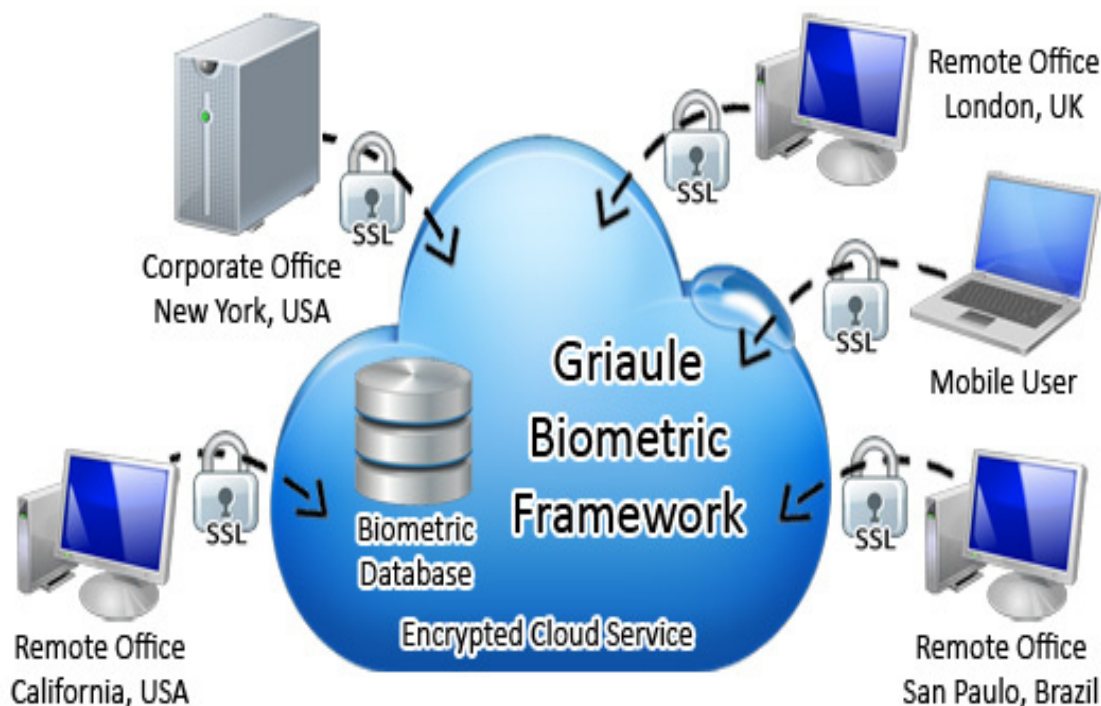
Remote Office
London, UK

SSL

SSL

Corporate Office
New York, USA

SSL

Mobile User

Griaule
Biometric
Framework

SSL

SSL

SSL

Biometric
Database

Encrypted Cloud Service

Remote Office
California, USA

Remote Office
San Paulo, Brazil